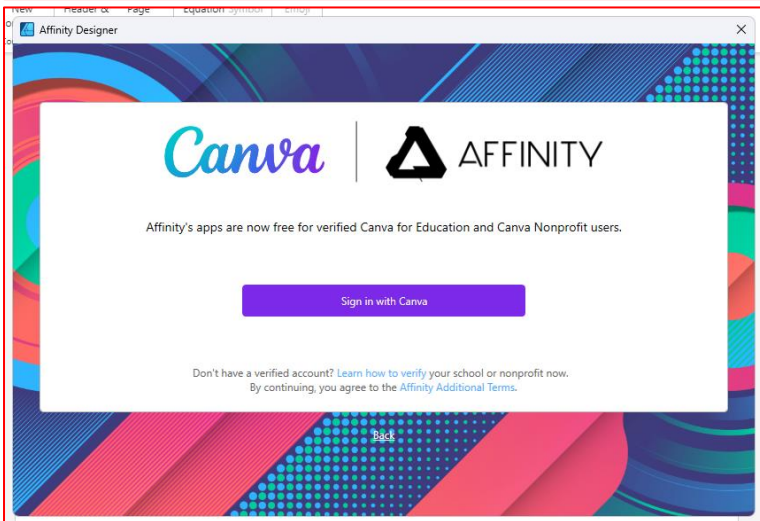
New Header & Page Equation Symbol Emoji

Affinity Designer

×

Canva

AFFINITY

Affinity's apps are now free for verified Canva for Education and Canva Nonprofit users.

Sign in with Canva

Don't have a verified account? Learn how to verify your school or nonprofit now.
By continuing, you agree to the Affinity Additional Terms.

Back